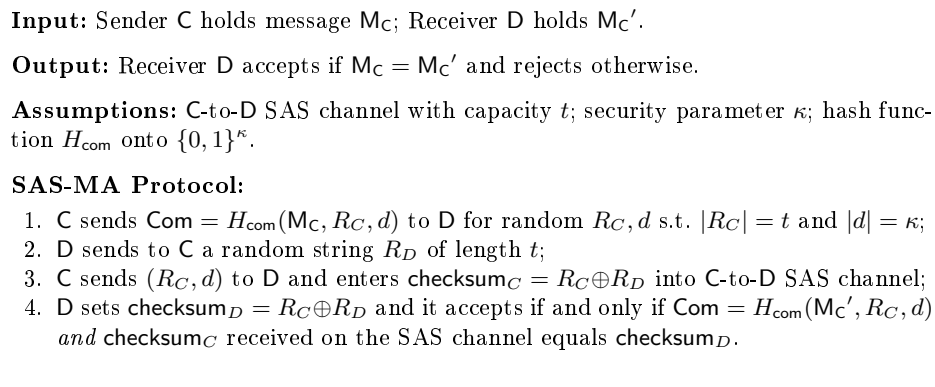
**Input:** Sender C holds message $\mathsf{M_C}$; Receiver D holds $\mathsf{M_C}'$.

**Output:** Receiver D accepts if $\mathsf{M_C} = \mathsf{M_C}'$ and rejects otherwise.

**Assumptions:** C-to-D SAS channel with capacity $t$; security parameter $\kappa$; hash function $H_{\mathsf{com}}$ onto $\{0,1\}^{\kappa}$.

**SAS-MA Protocol:**
1. C sends $\mathsf{Com} = H_{\mathsf{com}}(\mathsf{M_C}, R_C, d)$ to D for random $R_C, d$ s.t. $|R_C| = t$ and $|d| = \kappa$;
2. D sends to C a random string $R_D$ of length $t$;
3. C sends $(R_C, d)$ to D and enters $\mathsf{checksum}_C = R_C \oplus R_D$ into C-to-D SAS channel;
4. D sets $\mathsf{checksum}_D = R_C \oplus R_D$ and it accepts if and only if $\mathsf{Com} = H_{\mathsf{com}}(\mathsf{M_C}', R_C, d)$ *and* $\mathsf{checksum}_C$ received on the SAS channel equals $\mathsf{checksum}_D$.